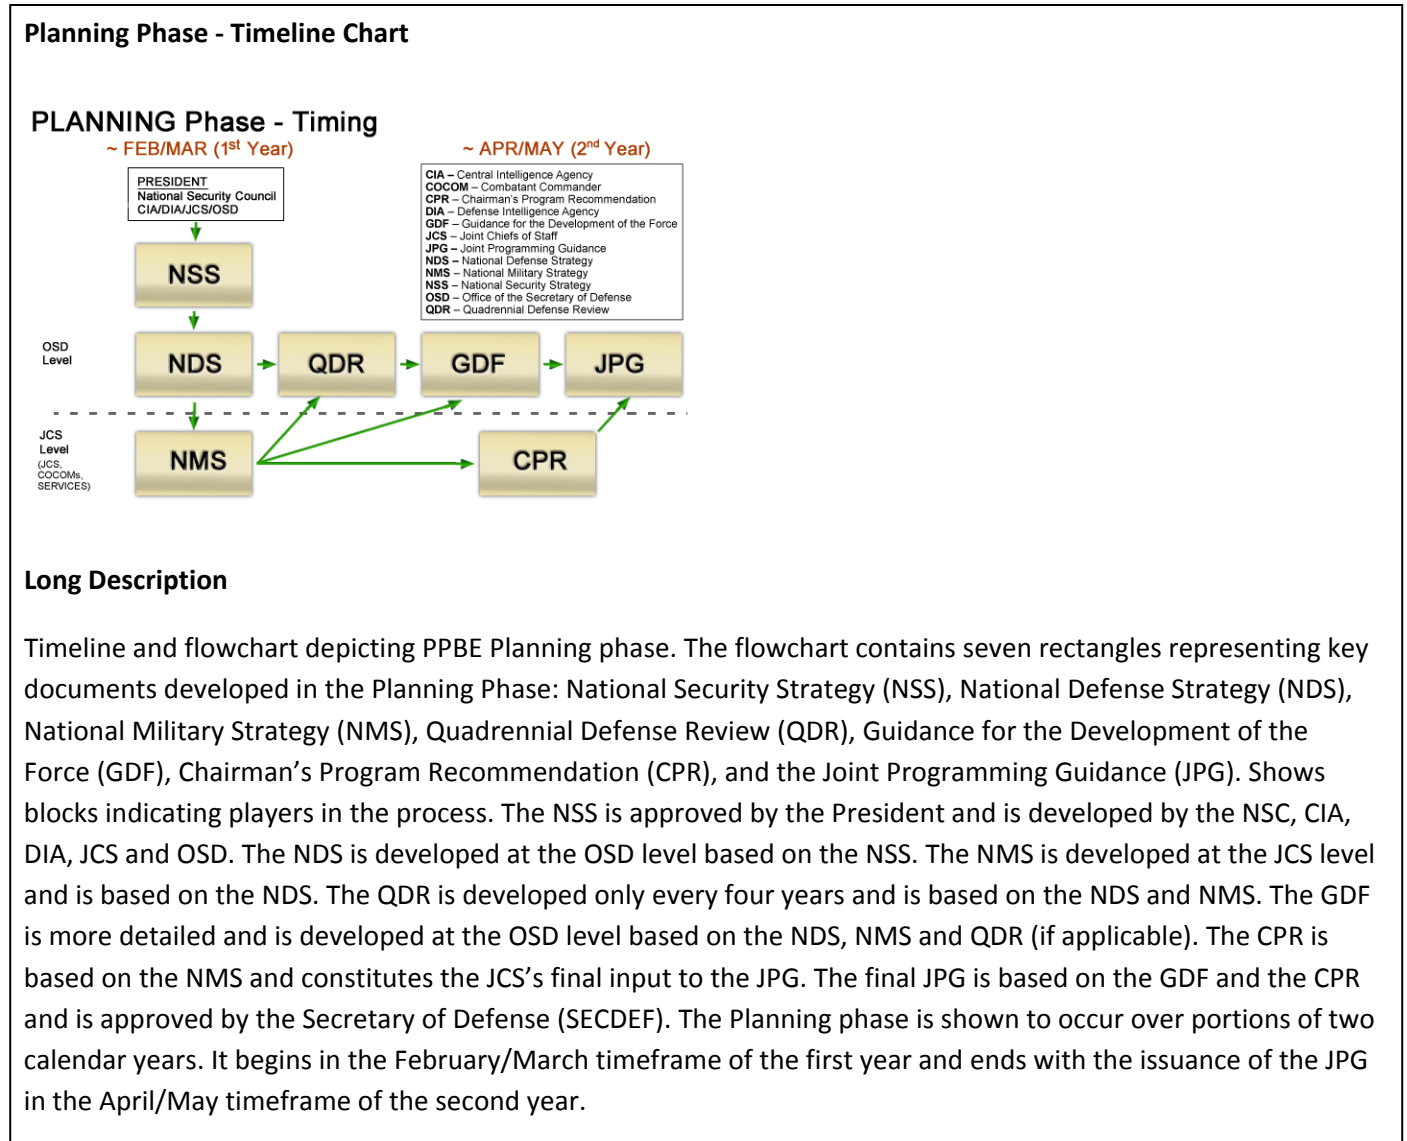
Planning Phase - Timeline Chart

PLANNING Phase - Timing

~ FEB/MAR (1$^{st}$ Year)

~ APR/MAY (2$^{nd}$ Year)

PRESIDENT
National Security Council
CIA/DIA/JCS/OSD

CIA – Central Intelligence Agency
COCOM – Combatant Commander
CPR – Chairman's Program Recommendation
DIA – Defense Intelligence Agency
GDF – Guidance for the Development of the Force
JCS – Joint Chiefs of Staff
JPG – Joint Programming Guidance
NDS – National Defense Strategy
NMS – National Military Strategy
NSS – National Security Strategy
OSD – Office of the Secretary of Defense
QDR – Quadrennial Defense Review

NSS

OSD Level

NDS

QDR

GDF

JPG

JCS Level (JCS, COCOMs, SERVICES)

NMS

CPR

Long Description

Timeline and flowchart depicting PPBE Planning phase. The flowchart contains seven rectangles representing key documents developed in the Planning Phase: National Security Strategy (NSS), National Defense Strategy (NDS), National Military Strategy (NMS), Quadrennial Defense Review (QDR), Guidance for the Development of the Force (GDF), Chairman's Program Recommendation (CPR), and the Joint Programming Guidance (JPG). Shows blocks indicating players in the process. The NSS is approved by the President and is developed by the NSC, CIA, DIA, JCS and OSD. The NDS is developed at the OSD level based on the NSS. The NMS is developed at the JCS level and is based on the NDS. The QDR is developed only every four years and is based on the NDS and NMS. The GDF is more detailed and is developed at the OSD level based on the NDS, NMS and QDR (if applicable). The CPR is based on the NMS and constitutes the JCS's final input to the JPG. The final JPG is based on the GDF and the CPR and is approved by the Secretary of Defense (SECDEF). The Planning phase is shown to occur over portions of two calendar years. It begins in the February/March timeframe of the first year and ends with the issuance of the JPG in the April/May timeframe of the second year.